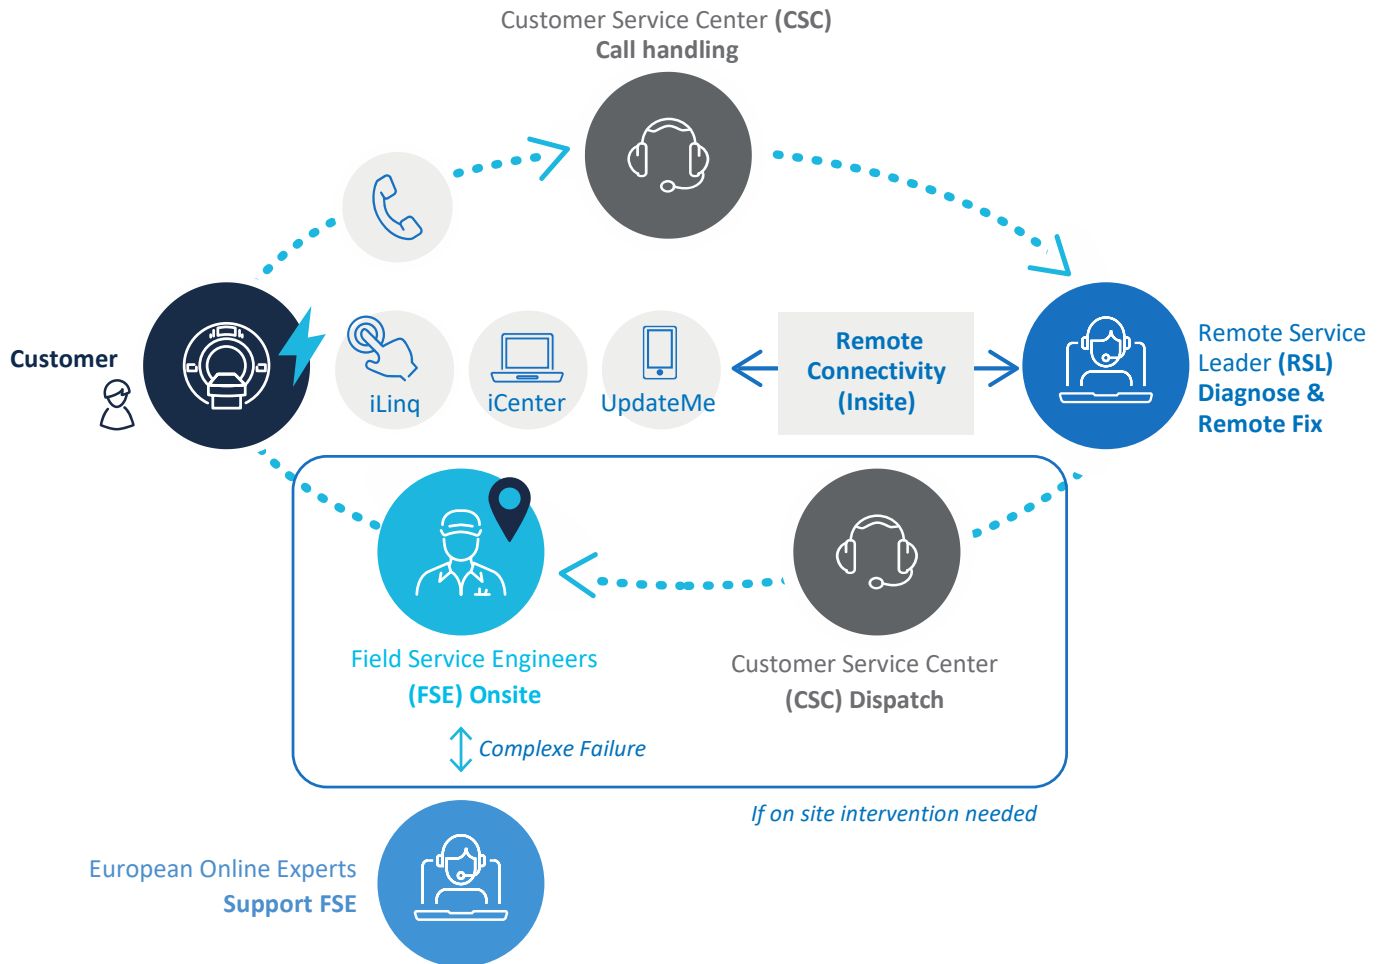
Customer Service Center (CSC)
Call handling

Customer

iLinq

iCenter

UpdateMe

Remote Connectivity (Insite)

Remote Service Leader (RSL)
Diagnose & Remote Fix

Field Service Engineers
(FSE) Onsite

Customer Service Center
(CSC) Dispatch

Complexe Failure

If on site intervention needed

European Online Experts
Support FSE